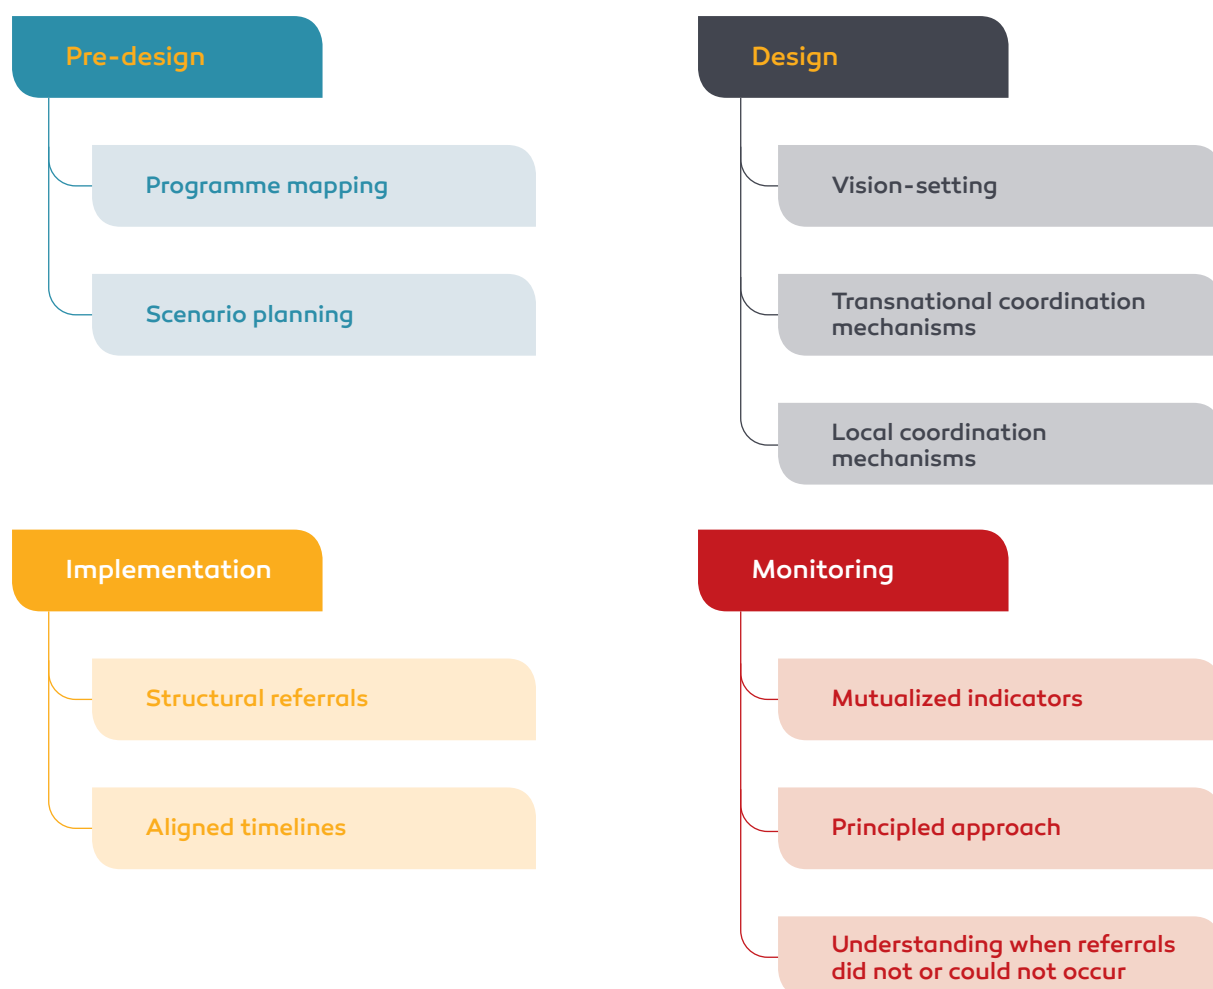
Pre-design

Programme mapping

Scenario planning

Design

Vision-setting

Transnational coordination mechanisms

Local coordination mechanisms

Implementation

Structural referrals

Aligned timelines

Monitoring

Mutualized indicators

Principled approach

Understanding when referrals did not or could not occur